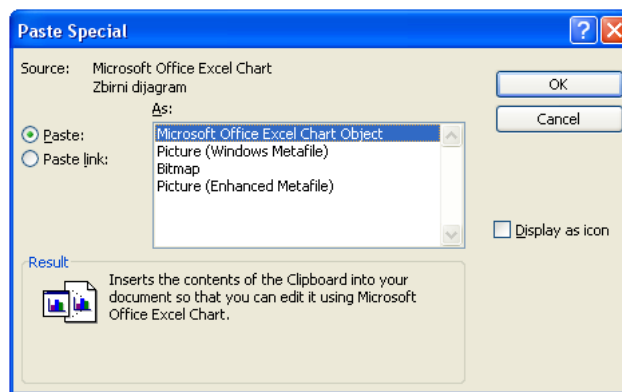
Paste Special

Source: Microsoft Office Excel Chart
Zbirni dijagram

As:

Paste:
Paste link:

Microsoft Office Excel Chart Object
Picture (Windows Metafile)
Bitmap
Picture (Enhanced Metafile)

OK
Cancel

Display as icon

Result
Inserts the contents of the Clipboard into your document so that you can edit it using Microsoft Office Excel Chart.